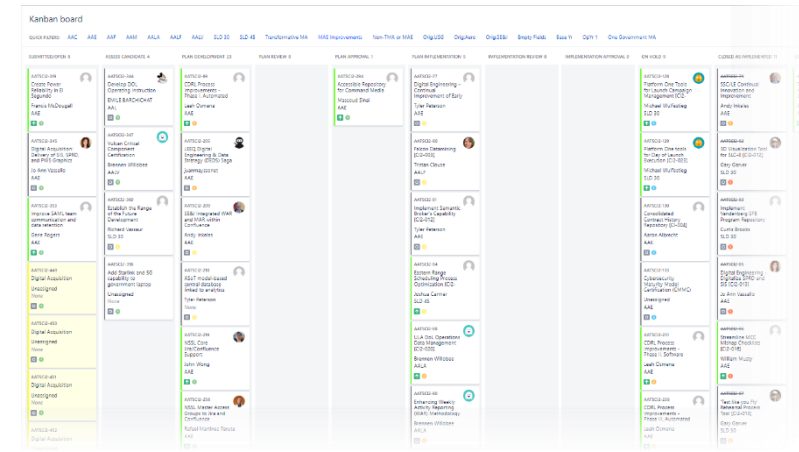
Kanban board

QUICK FILTERS: AAC AAE AAF AAM AALA AALF AALI SLD 30 SLD 45 Transformative MA MAE Improvements Non-THA or MAE OrigsUSO OrigsAero OrigsSSBI Empty Fields Base Yr Dpth 1 One Government MA

SUBMITTED/OPEN 5 | ISSUED CANDIDATE 4 | PLAN DEVELOPMENT 23 | PLAN REVIEW 0 | PLAN APPROVAL 1 | PLAN IMPLEMENTATION 5 | IMPLEMENTATION REVIEW 0 | IMPLEMENTATION APPROVAL 0 | ON HOLD 5 | CLOSED AS IMPLEMENTED 11

AATSCD-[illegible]
Create Power Reliability in El Segundo
Francis McDougall
AAE

AATSCD-345
Digital Acquisition Delivery of SIS, SPRD, and PIRS Graphics
Jo Ann Vassallo
AAE

AATSCD-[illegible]
Improve SAWL team communication and data retention
Gene Rogers
AAE

AATSCD-441
Digital Acquisition
Unassigned
None

AATSCD-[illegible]
Digital Acquisition
Unassigned
None

AATSCD-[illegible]
Digital Acquisition
Unassigned
None

AATSCD-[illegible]
Develop DOL Operating Instruction
EMILE BARCHICHAT
AALI

AATSCD-347
Vulcan Critical Component Certification
Brennon Willobee
AALV

AATSCD-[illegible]
Establish the Range of the Future Development
Richard Vasseur
SLD 30

AATSCD-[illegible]
Add Starlink and 5G capability to government laptops
Unassigned
AAE

AATSCD-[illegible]
CDRL Process Improvements - Phase II: Automated
Leah Ochrana
AAE

AATSCD-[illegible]
LRDL Digital Engineering & Data Strategy (DEDS) Saga
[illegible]
AAE

AATSCD-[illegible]
SSBI Integrated IWR and MAR within Confluence
Andy Hoskins
AAE

AATSCD-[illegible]
AELT model-based central databases linked to analytics
Tyler Peterson
AAE

AATSCD-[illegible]
NSSL Core Use/Confluence Support
John Wang
AAE

AATSCD-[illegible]
NSSL Master Access Groups to Jira and Confluence
Rafael Martinez Rascia
AAE

AATSCD-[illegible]
Accessible Repository for Command Media
Massoud Shal
AAE

AATSCD-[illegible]
Digital Engineering - Continuous Improvement of Early
Tyler Peterson
AAE

AATSCD-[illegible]
Falcon Datamining [CD-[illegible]]
Tristan Clouse
AALF

AATSCD-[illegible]
Implement Semantic Broker's Capability [CD-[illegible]]
Tyler Peterson
AAE

AATSCD-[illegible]
Eastern Range Scheduling Process Optimization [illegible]
Joshua Carmer
SLD 45

AATSCD-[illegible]
ULA Doc Operations Data Management [CD-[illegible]]
Brennon Willobee
AALA

AATSCD-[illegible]
Enhancing Weekly Activity Reporting (WAR) Methodology
Brennon Willobee
AALA

AATSCD-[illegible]
Perform One Touch for Launch Campaign Management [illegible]
Michael Wuffeldeg
SLD 30

AATSCD-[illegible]
Perform One tools for Day of Launch Execution [CD-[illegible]]
Michael Wuffeldeg
SLD 30

AATSCD-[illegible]
Consolidated Contracts History Repository [CD-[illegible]]
Karim Albrecht
AAE

AATSCD-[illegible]
Cybersecurity Maturity Model Certification (CMMC)
Unassigned
AAE

AATSCD-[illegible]
CDRL Process Improvements - Phase I: Software
Leah Ochrana
AAE

AATSCD-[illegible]
CDRL Process Improvements - Phase II: Automated
Leah Ochrana
AAE

AATSCD-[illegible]
SLCAE Contracts Acquisition and Generation
Andy Hoskins
AAE

AATSCD-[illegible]
3D Visualization Tool for SLC-6 [CD-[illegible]]
Gary Ganas
SLD 30

AATSCD-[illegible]
Implement Vandenberg SFB Program Repository
Curtis Brooks
SLD 30

AATSCD-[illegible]
Digital Engineering Digitalize SPRD and SIS [CD-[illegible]]
Jo Ann Vassallo
AAE

AATSCD-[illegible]
Streamline MCC Mishap Checklists [CD-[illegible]]
William Mussy
AAE

AATSCD-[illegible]
Test the you Fly Rehearsal Process Tool [CD-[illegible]]
Gary Ganas
SLD 30